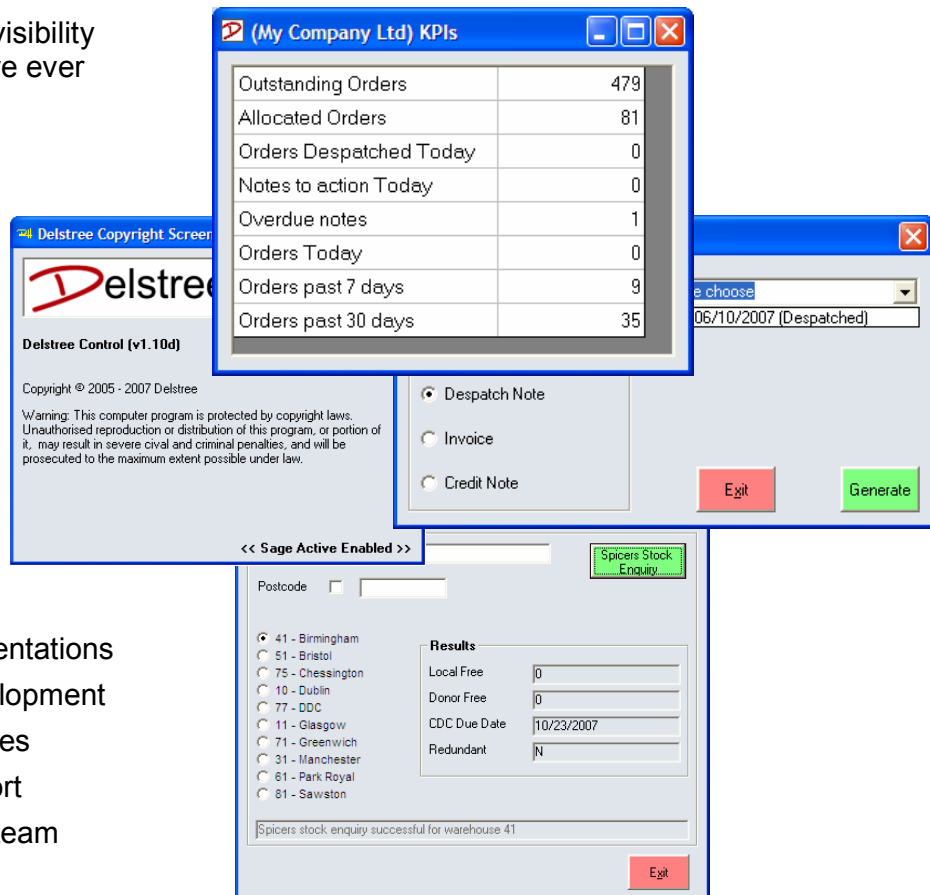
visibility
re ever

(My Company Ltd) KPIs

| | |
|---|---|
| Outstanding Orders | 479 |
| Allocated Orders | 81 |
| Orders Despatched Today | 0 |
| Notes to action Today | 0 |
| Overdue notes | 1 |
| Orders Today | 0 |
| Orders past 7 days | 9 |
| Orders past 30 days | 35 |

Delstree Copyright Screen

Delstree

Delstree Control (v1.10d)

Copyright © 2005 - 2007 Delstree

Warning: This computer program is protected by copyright laws. Unauthorised reproduction or distribution of this program, or portion of it, may result in severe cival and criminal penalties, and will be prosecuted to the maximum extent possible under law.

<< Sage Active Enabled >>

e choose
06/10/2007 (Despatched)

Despatch Note
Invoice
Credit Note

Exit
Generate

Spicers Stock Enquiry

Postcode

41 - Birmingham
51 - Bristol
75 - Chessington
10 - Dublin
77 - DDC
11 - Glasgow
71 - Greenwich
31 - Manchester
61 - Park Royal
81 - Sawston

Results
Local Free 0
Donor Free 0
CDC Due Date 10/23/2007
Redundant N

Spicers stock enquiry successful for warehouse 41

Exit

entations
lopment
es
rt
eam